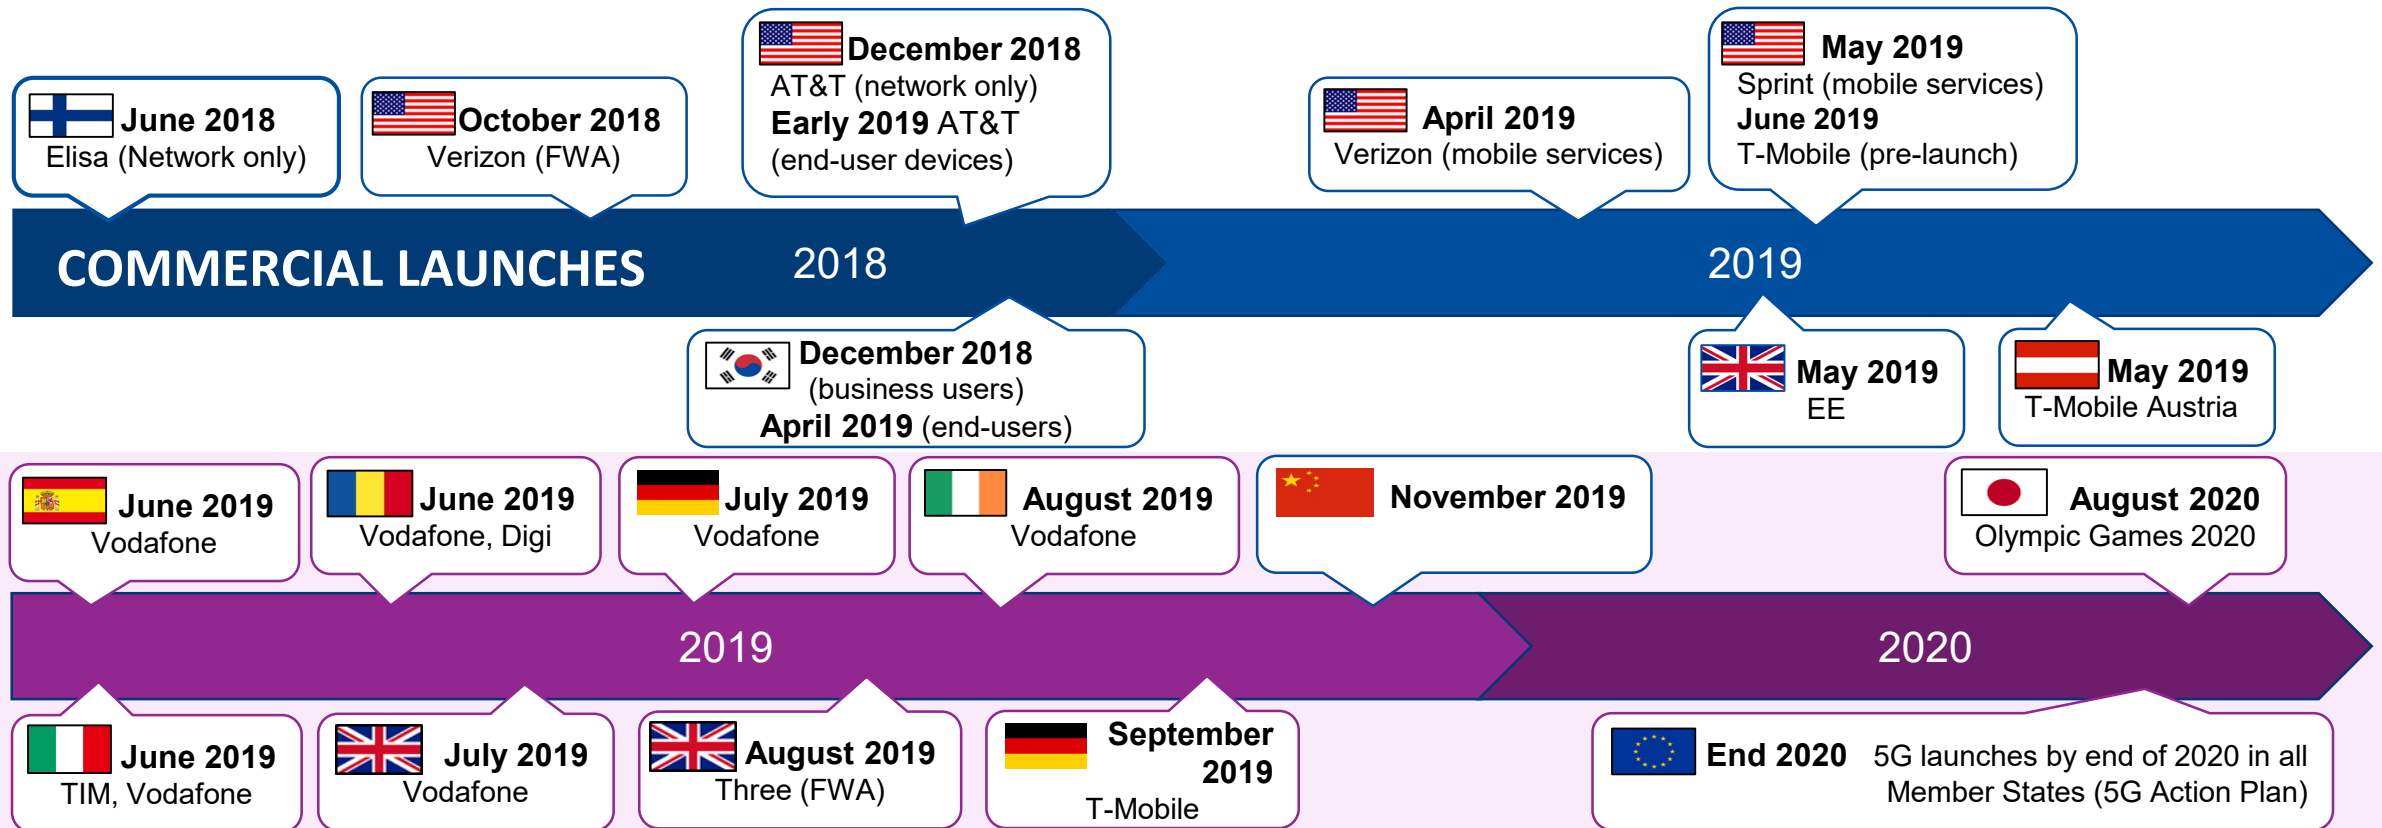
June 2018
Elisa (Network only)

October 2018
Verizon (FWA)

December 2018
AT&T (network only)
Early 2019 AT&T
(end-user devices)

April 2019
Verizon (mobile services)

May 2019
Sprint (mobile services)
June 2019
T-Mobile (pre-launch)

COMMERCIAL LAUNCHES

2018

2019

December 2018
(business users)
April 2019 (end-users)

May 2019
EE

May 2019
T-Mobile Austria

June 2019
Vodafone

June 2019
Vodafone, Digi

July 2019
Vodafone

August 2019
Vodafone

November 2019

August 2020
Olympic Games 2020

2019

2020

June 2019
TIM, Vodafone

July 2019
Vodafone

August 2019
Three (FWA)

September 2019
T-Mobile

End 2020
5G launches by end of 2020 in all Member States (5G Action Plan)